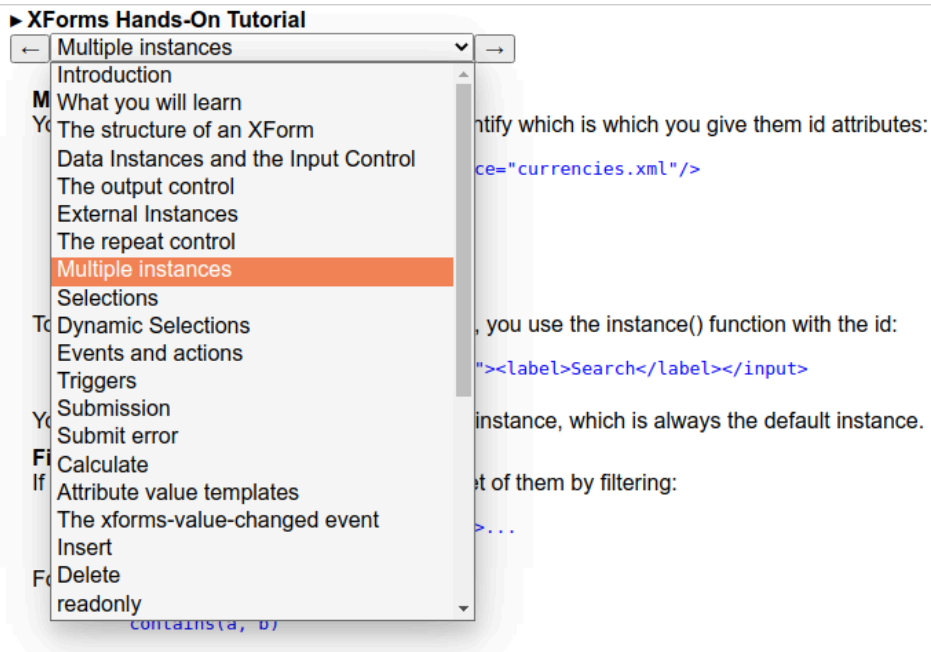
▸ XForms Hands-On Tutorial

← Multiple instances →

Introduction
What you will learn
The structure of an XForm
Data Instances and the Input Control
The output control
External Instances
The repeat control
Multiple instances
Selections
Dynamic Selections
Events and actions
Triggers
Submission
Submit error
Calculate
Attribute value templates
The xforms-value-changed event
Insert
Delete
readonly

M
Yo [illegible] ntify which is which you give them id attributes:

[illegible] ce="currencies.xml"/>

To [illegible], you use the instance() function with the id:

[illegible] "><label>Search</label></input>

Yo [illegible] instance, which is always the default instance.

Fi
If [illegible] et of them by filtering:

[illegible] >...

Fo

contains(a, b)